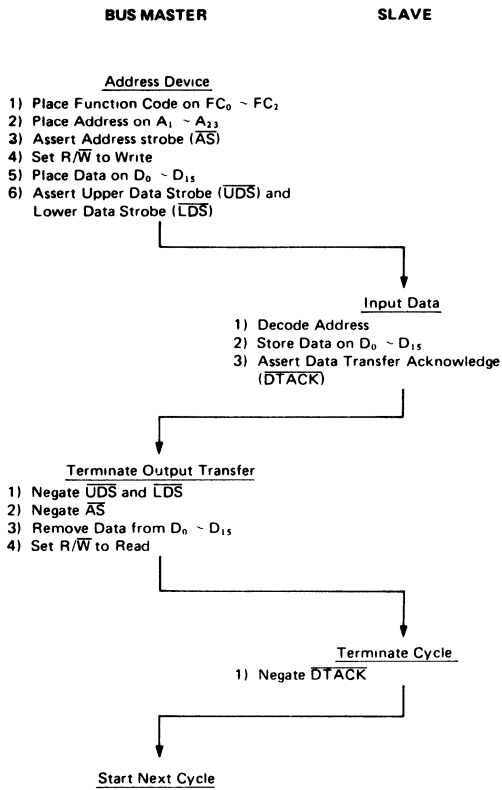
BUS MASTER

SLAVE

Address Device

1) Place Function Code on $FC_0 \sim FC_2$
2) Place Address on $A_1 \sim A_{23}$
3) Assert Address strobe ($\overline{AS}$)
4) Set $R/\overline{W}$ to Write
5) Place Data on $D_0 \sim D_{15}$
6) Assert Upper Data Strobe ($\overline{UDS}$) and Lower Data Strobe ($\overline{LDS}$)

Input Data

1) Decode Address
2) Store Data on $D_0 \sim D_{15}$
3) Assert Data Transfer Acknowledge ($\overline{DTACK}$)

Terminate Output Transfer

1) Negate $\overline{UDS}$ and $\overline{LDS}$
2) Negate $\overline{AS}$
3) Remove Data from $D_0 \sim D_{15}$
4) Set $R/\overline{W}$ to Read

Terminate Cycle

1) Negate $\overline{DTACK}$

Start Next Cycle